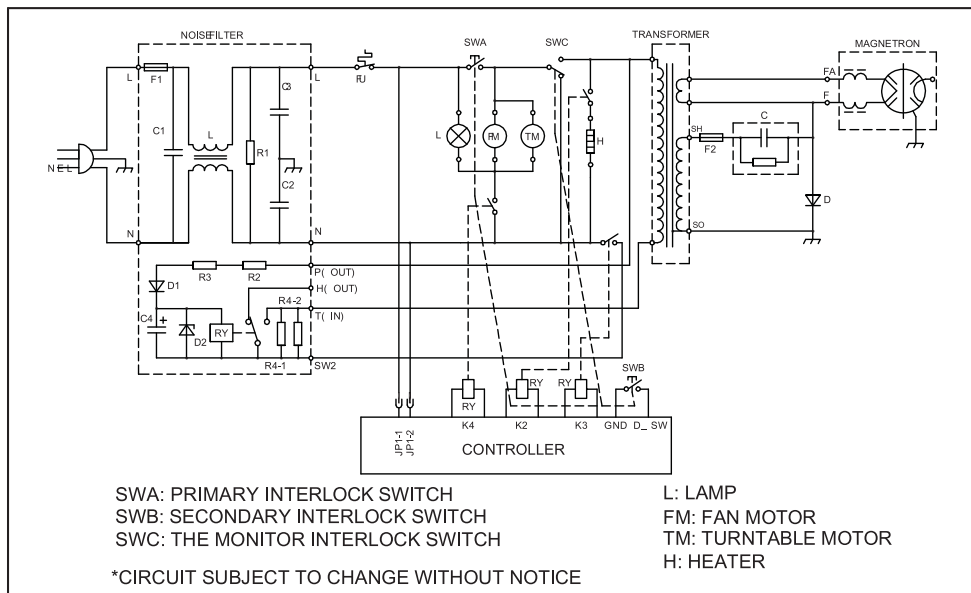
NOISEFILTER
L
F1
C1
L
R1
C3
C2
L
N
N
FU
SWA
SWC
TRANSFORMER
MAGNETRON
FA
F
SH
F2
C
D
SO
L
FM
TM
H
N E L
R3
R2
D1
P( OUT)
H( OUT)
R4-2
T( IN)
C4
+
D2
RY
R4-1
SW2
JP1-1
JP1-2
RY
K4
RY
K2
RY
K3
SWB
GND
D_ SW
CONTROLLER

SWA: PRIMARY INTERLOCK SWITCH
SWB: SECONDARY INTERLOCK SWITCH
SWC: THE MONITOR INTERLOCK SWITCH

*CIRCUIT SUBJECT TO CHANGE WITHOUT NOTICE

L: LAMP
FM: FAN MOTOR
TM: TURNTABLE MOTOR
H: HEATER